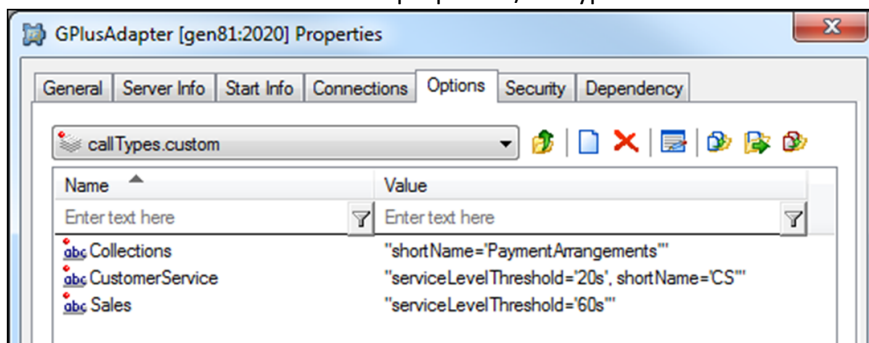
GPlusAdapter [gen81:2020] Properties

General | Server Info | Start Info | Connections | Options | Security | Dependency

callTypes.custom

| Name | Value |
|---|---|
| Enter text here | Enter text here |
| Collections | "shortName='PaymentArrangements'" |
| CustomerService | "serviceLevelThreshold='20s', shortName='CS'" |
| Sales | "serviceLevelThreshold='60s'" |